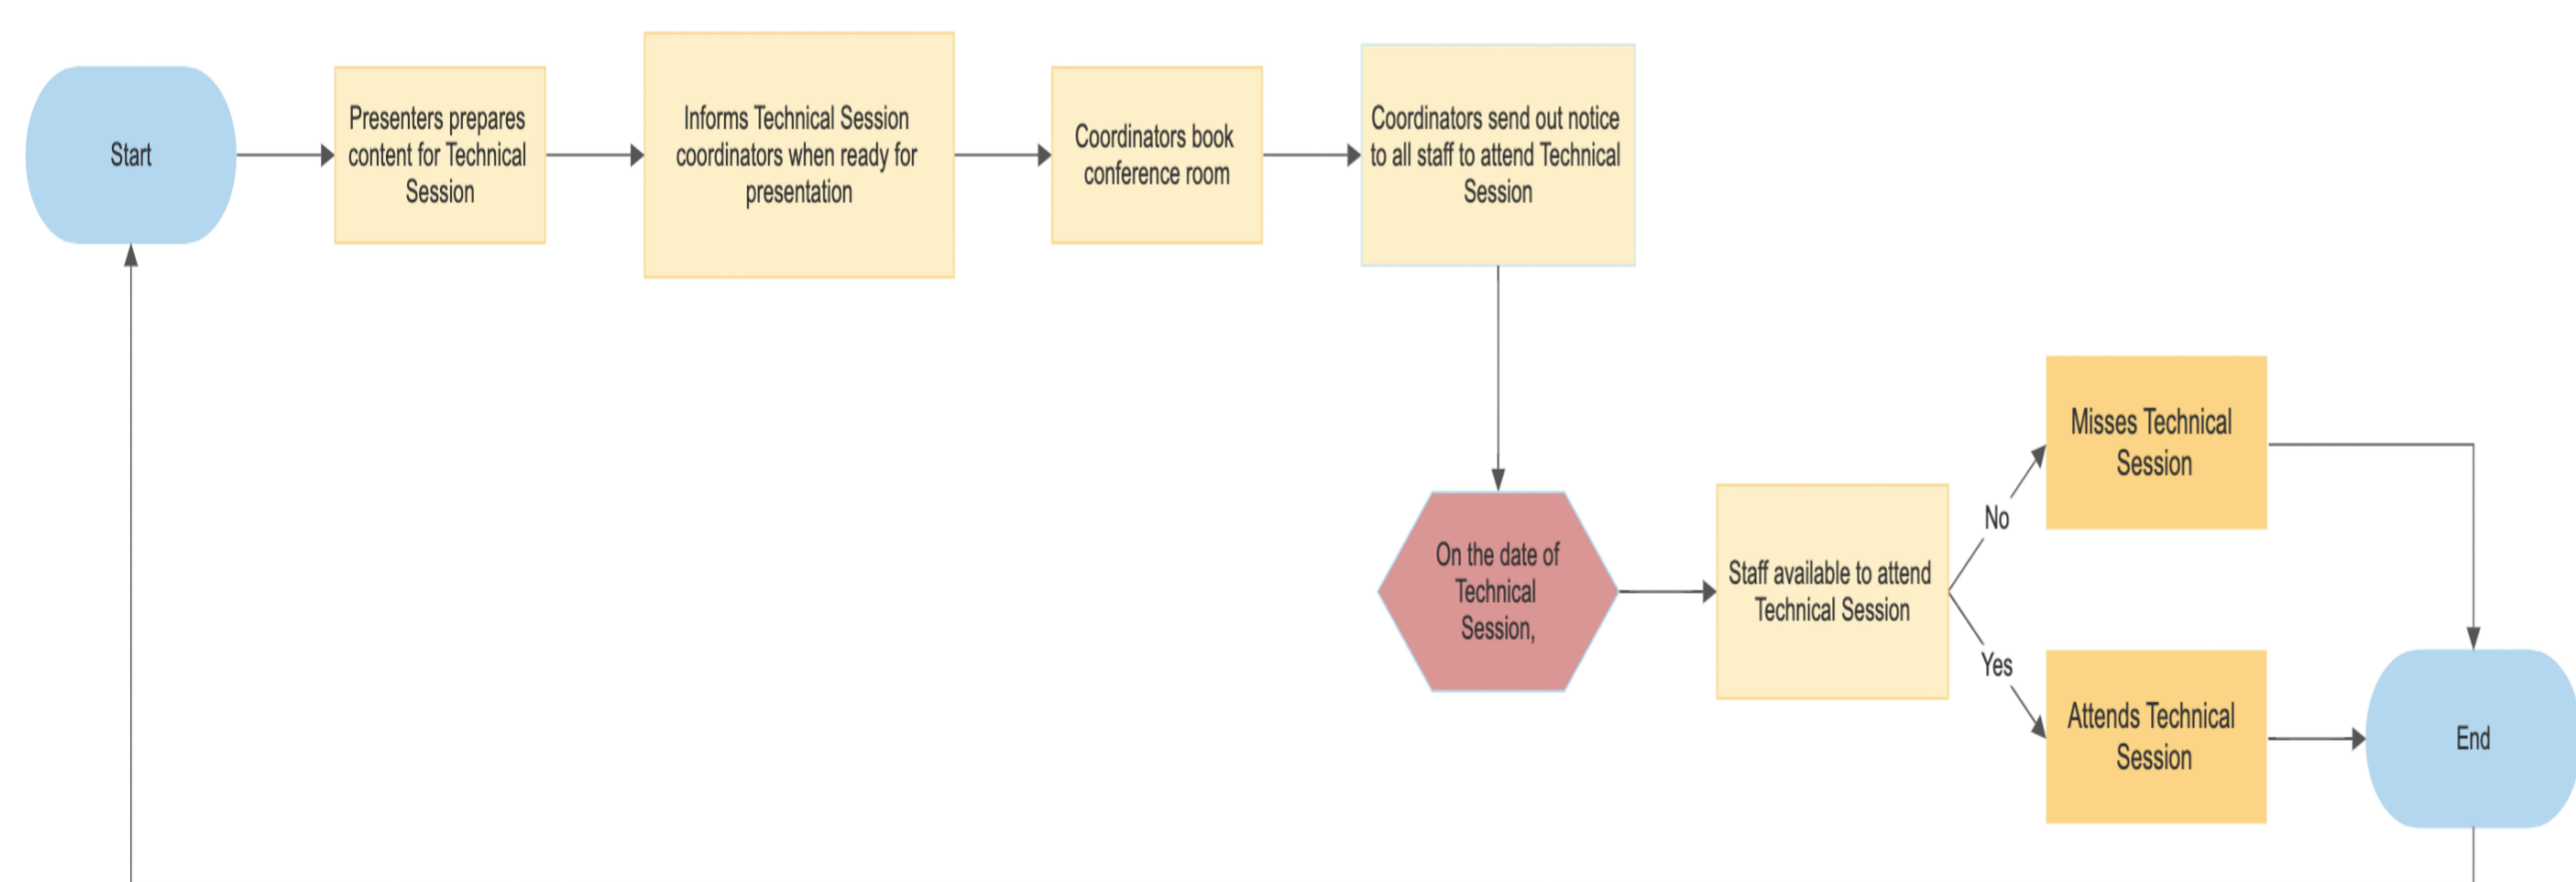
Start

Presenters prepares content for Technical Session

Informs Technical Session coordinators when ready for presentation

Coordinators book conference room

Coordinators send out notice to all staff to attend Technical Session

On the date of Technical Session,

Staff available to attend Technical Session

No

Misses Technical Session

Yes

Attends Technical Session

End